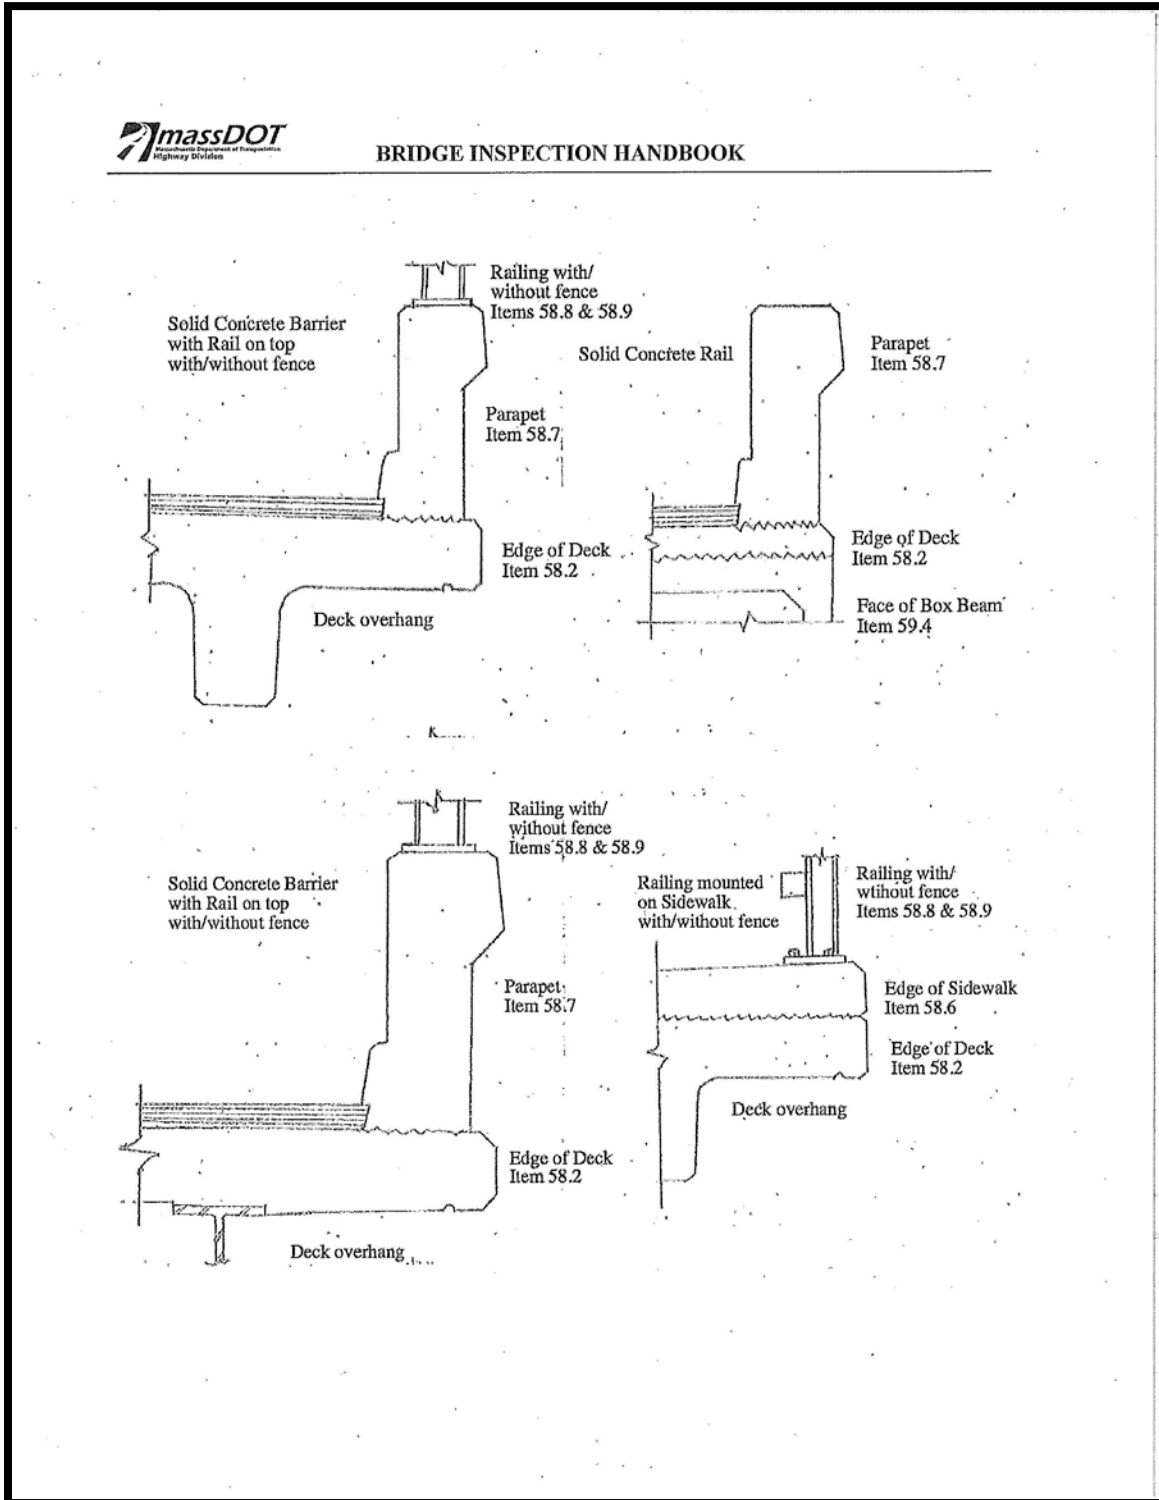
massDOT
Massachusetts Department of Transportation
Highway Division

BRIDGE INSPECTION HANDBOOK

Railing with/ without fence Items 58.8 & 58.9

Solid Concrete Barrier with Rail on top with/without fence

Parapet Item 58.7

Edge of Deck Item 58.2

Deck overhang

Solid Concrete Rail

Parapet Item 58.7

Edge of Deck Item 58.2

Face of Box Beam Item 59.4

Railing with/ without fence Items 58.8 & 58.9

Solid Concrete Barrier with Rail on top with/without fence

Parapet Item 58.7

Edge of Deck Item 58.2

Deck overhang

Railing mounted on Sidewalk with/without fence

Railing with/ wtihout fence Items 58.8 & 58.9

Edge of Sidewalk Item 58.6

Edge of Deck Item 58.2

Deck overhang